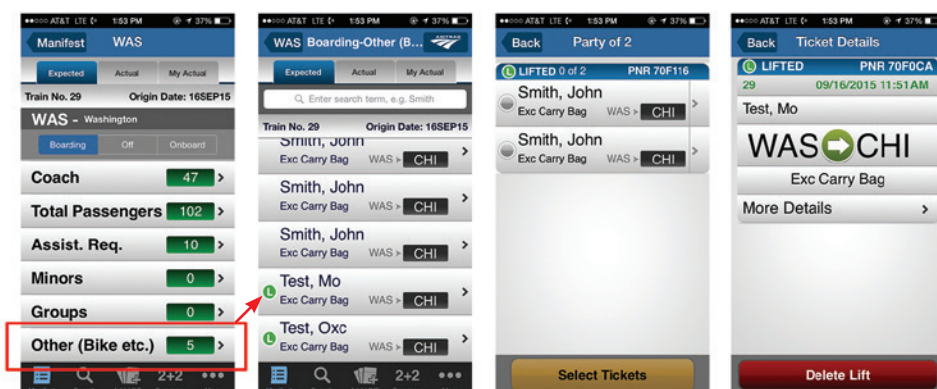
●●○○○ AT&T LTE 1:53 PM 37%

Manifest WAS

Expected Actual My Actual

Train No. 29 Origin Date: 16SEP15

WAS - Washington

Boarding Off Onboard

Coach 47 >

Total Passengers 102 >

Assist. Req. 10 >

Minors 0 >

Groups 0 >

Other (Bike etc.) 5 >

2+2 •••

●●○○○ AT&T LTE 1:53 PM 37%

WAS Boarding-Other (B...

Expected Actual My Actual

Enter search term, e.g. Smith

Train No. 29 Origin Date: 16SEP15

Smith, John
Exc Carry Bag WAS > CHI >

Smith, John
Exc Carry Bag WAS > CHI >

Smith, John
Exc Carry Bag WAS > CHI >

L Test, Mo
Exc Carry Bag WAS > CHI >

L Test, Oxc
Exc Carry Bag WAS > CHI >

2+2 •••

●●○○○ AT&T LTE 1:53 PM 37%

Back Party of 2

L LIFTED 0 of 2 PNR 70F116

Smith, John
Exc Carry Bag WAS > CHI >

Smith, John
Exc Carry Bag WAS > CHI >

Select Tickets

●●○○○ AT&T LTE 1:53 PM 37%

Back Ticket Details

L LIFTED PNR 70F0CA

29 09/16/2015 11:51AM

Test, Mo

WAS CHI

Exc Carry Bag

More Details >

Delete Lift